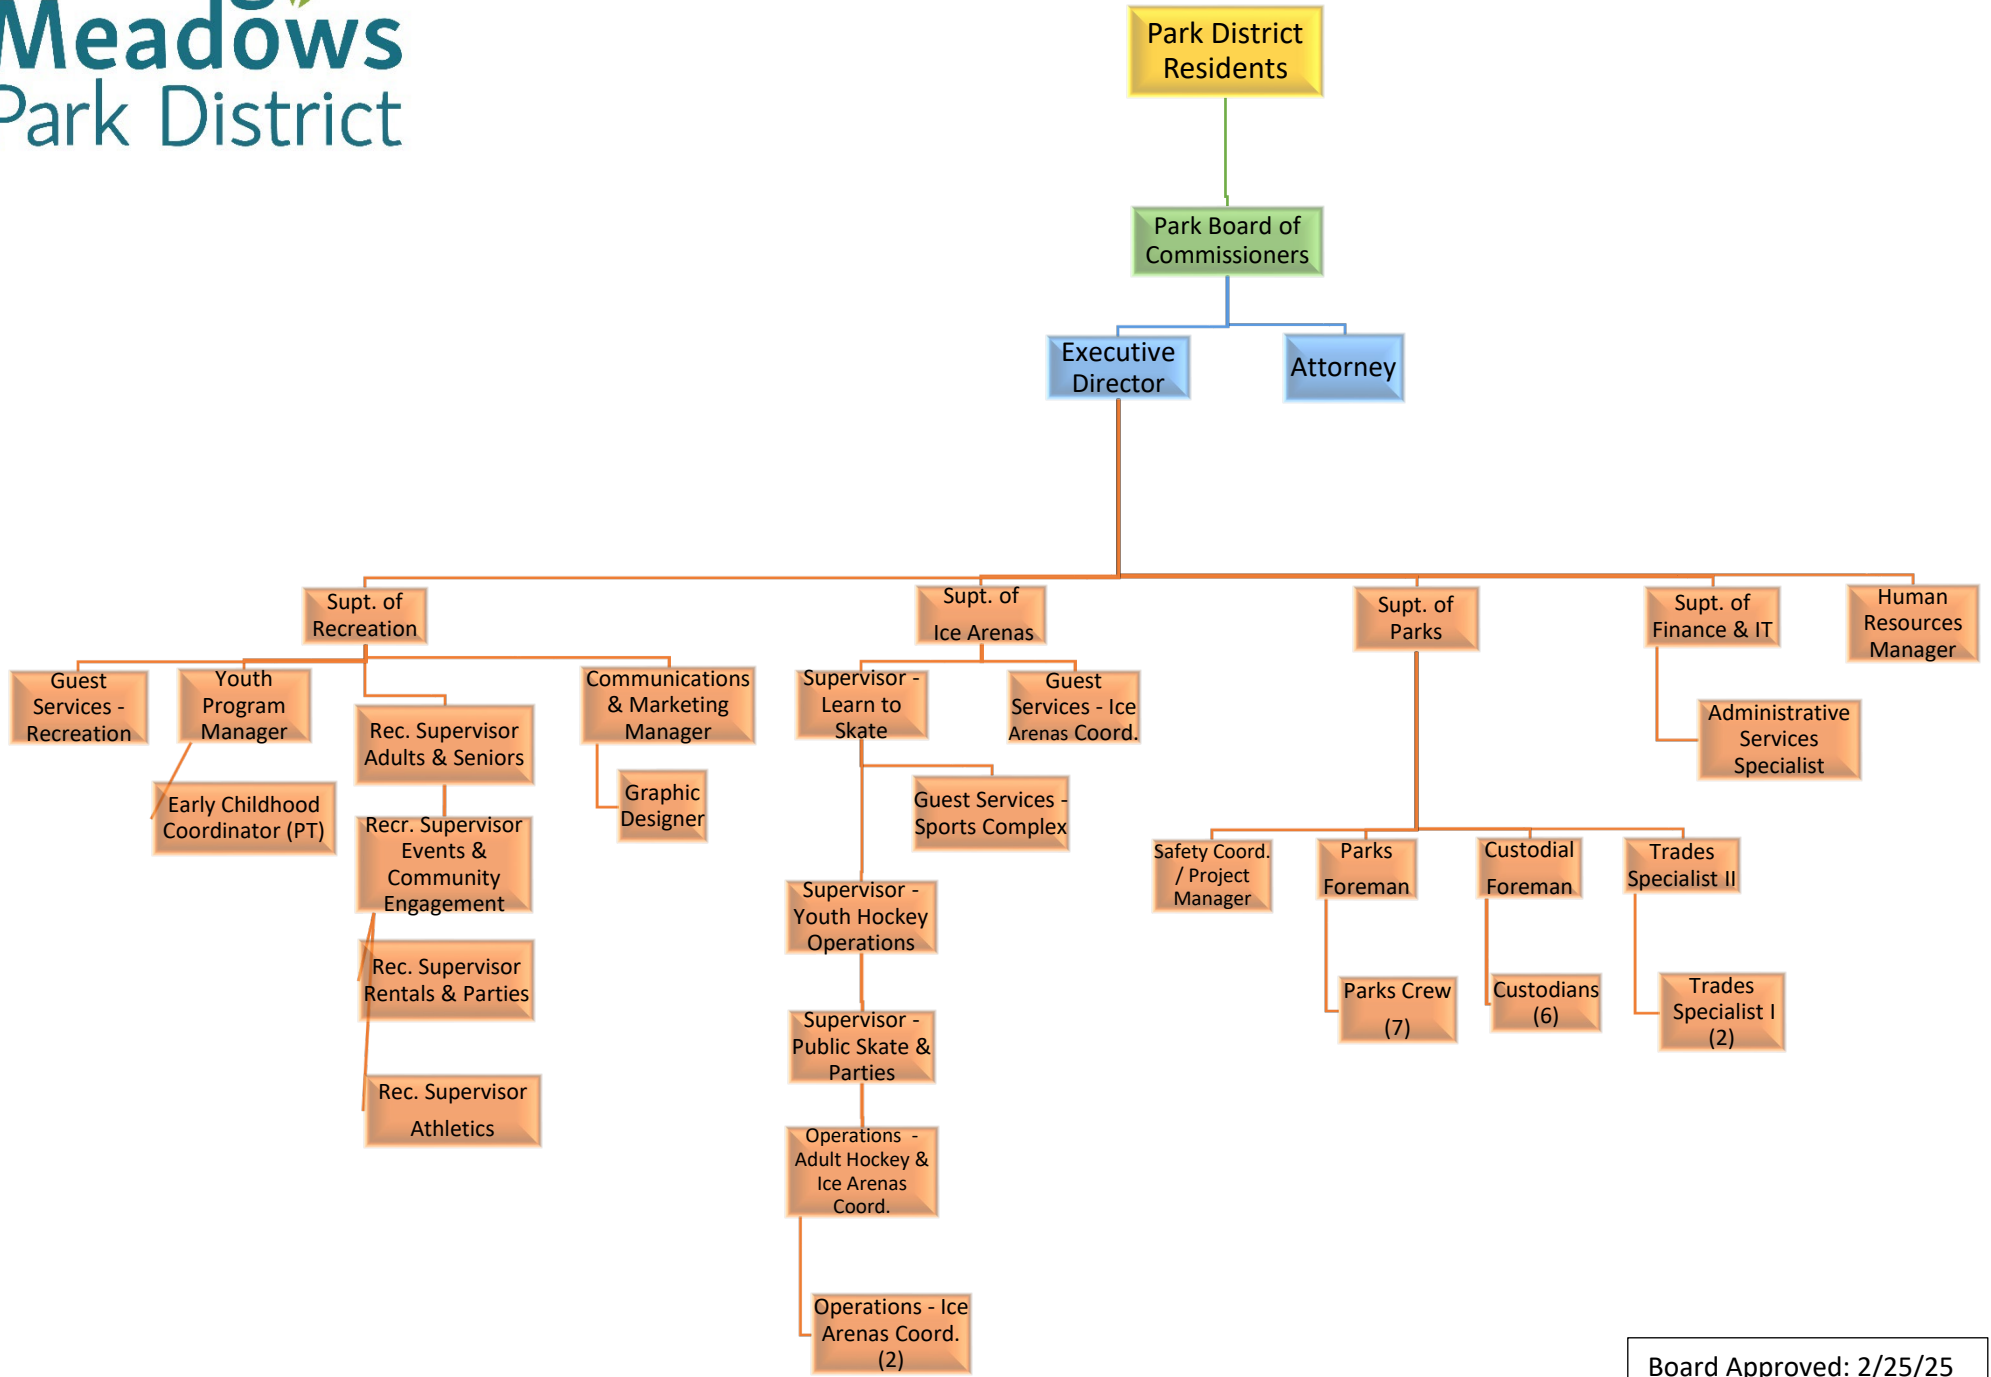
Meadows Park District

Park District Residents

Park Board of Commissioners

Executive Director

Attorney

Supt. of Recreation

Supt. of Ice Arenas

Supt. of Parks

Supt. of Finance & IT

Human Resources Manager

Guest Services - Recreation

Youth Program Manager

Early Childhood Coordinator (PT)

Rec. Supervisor Adults & Seniors

Recr. Supervisor Events & Community Engagement

Rec. Supervisor Rentals & Parties

Rec. Supervisor Athletics

Communications & Marketing Manager

Graphic Designer

Supervisor - Learn to Skate

Guest Services - Ice Arenas Coord.

Guest Services - Sports Complex

Supervisor - Youth Hockey Operations

Supervisor - Public Skate & Parties

Operations - Adult Hockey & Ice Arenas Coord.

Operations - Ice Arenas Coord. (2)

Administrative Services Specialist

Safety Coord. / Project Manager

Parks Foreman

Parks Crew (7)

Custodial Foreman

Custodians (6)

Trades Specialist II

Trades Specialist I (2)

Board Approved: 2/25/25